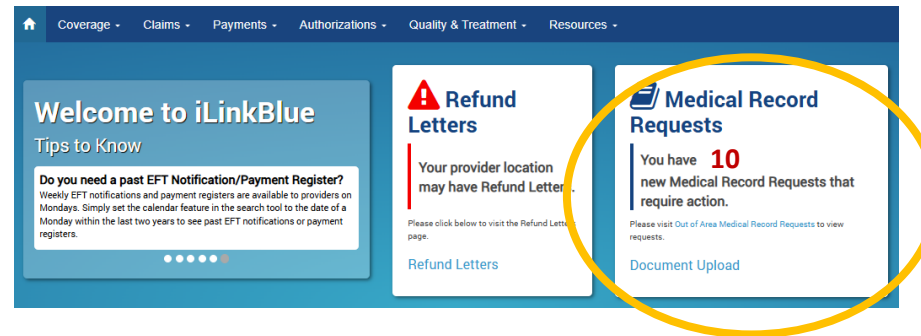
Coverage Claims Payments Authorizations Quality & Treatment Resources

Welcome to iLinkBlue
Tips to Know

Do you need a past EFT Notification/Payment Register?
Weekly EFT notifications and payment registers are available to providers on Mondays. Simply set the calendar feature in the search tool to the date of a Monday within the last two years to see past EFT notifications or payment registers.

Refund Letters

Your provider location may have Refund Letter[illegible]

Please click below to visit the Refund Letter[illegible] page.

Refund Letters

Medical Record Requests

You have 10 new Medical Record Requests that require action.

Please visit Out of Area Medical Record Requests to view requests.

Document Upload